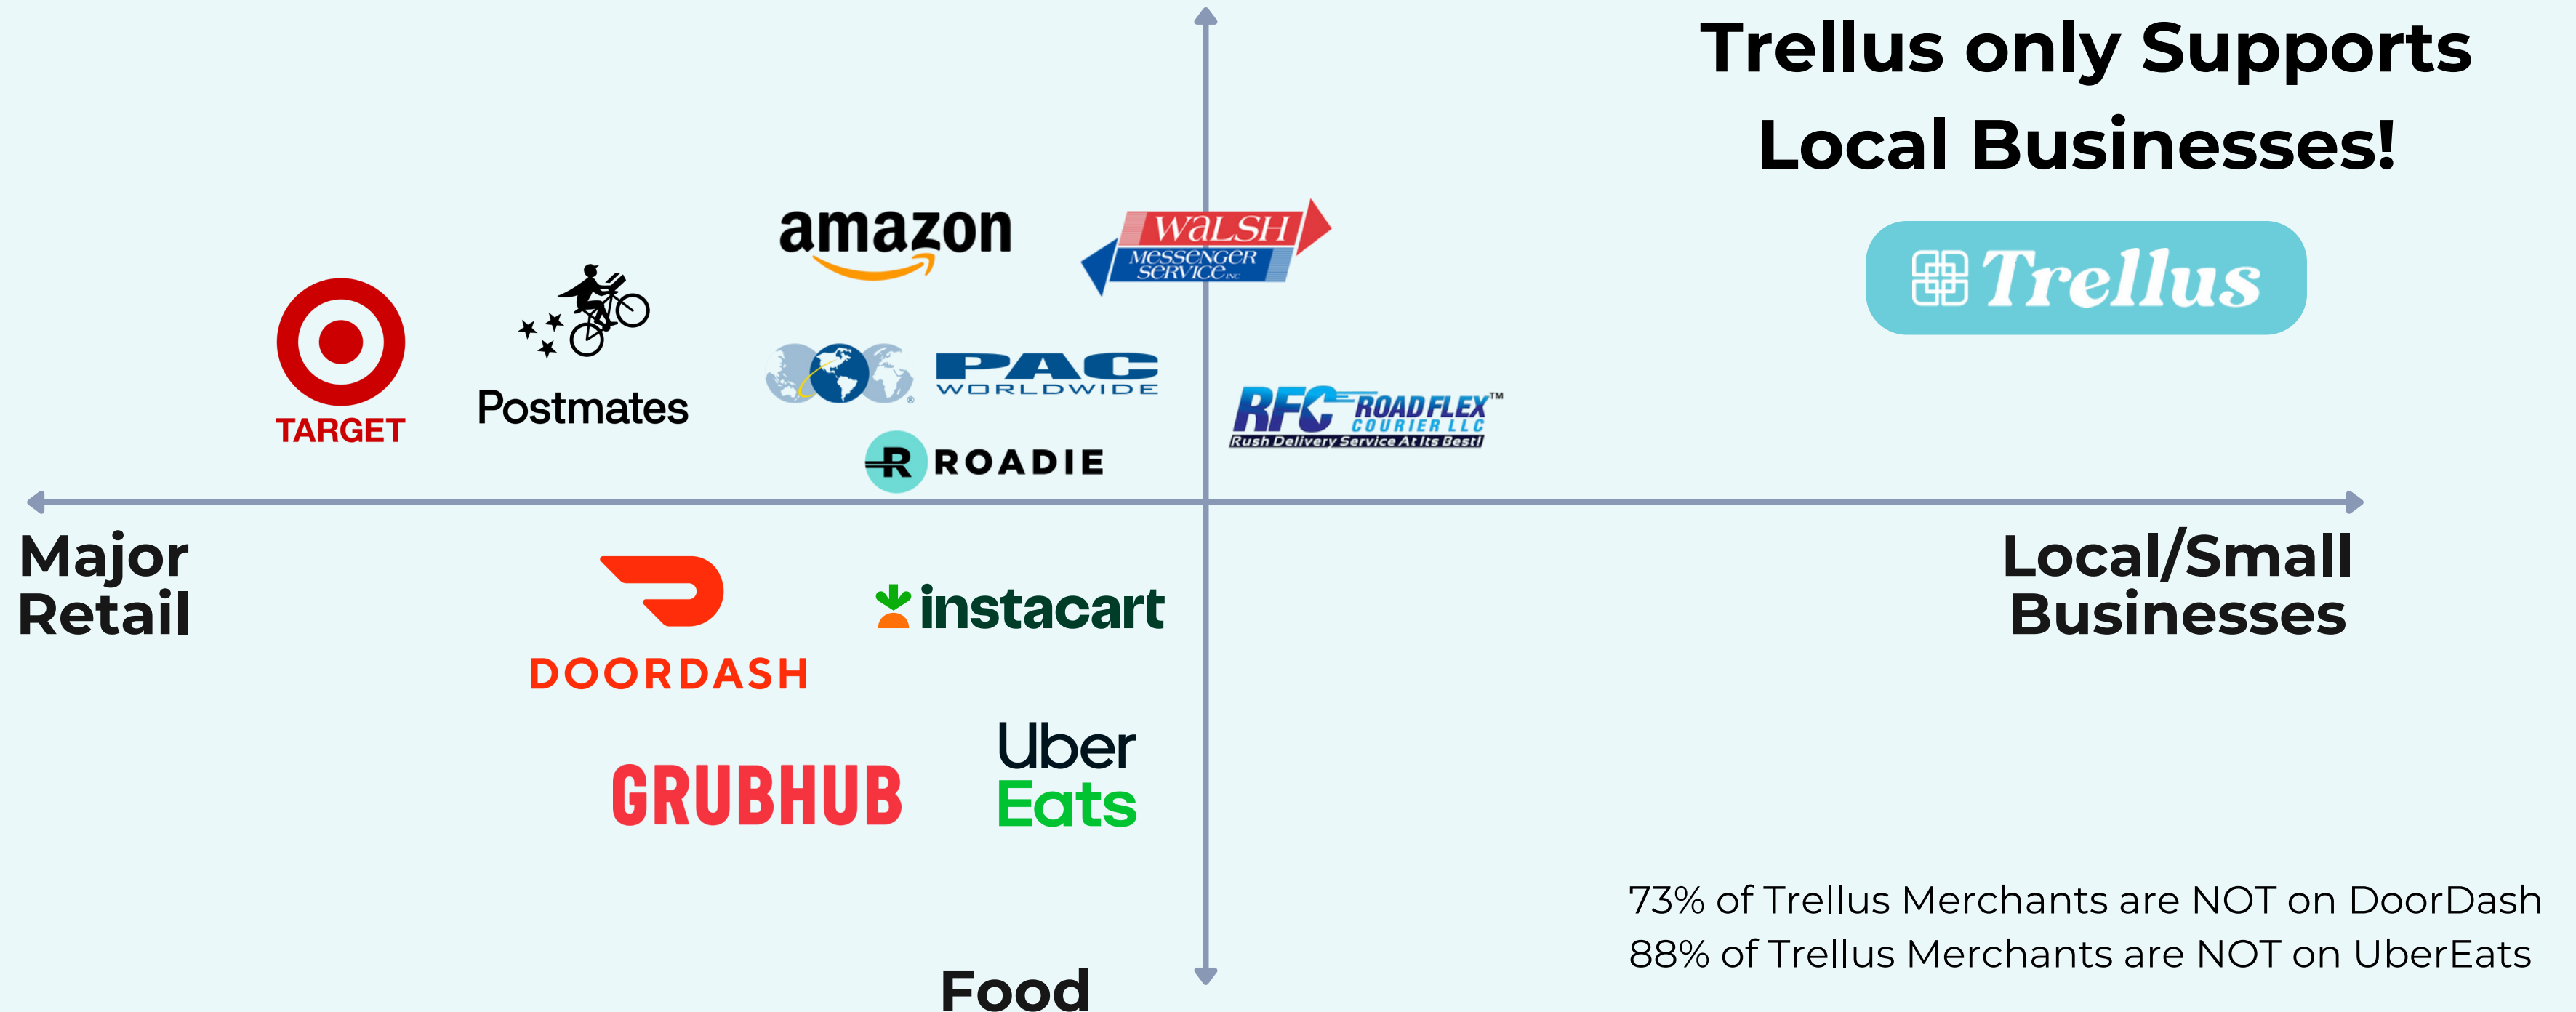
Trellus only Supports Local Businesses!

Trellus

amazon

WALSH MESSENGER SERVICE INC

TARGET

Postmates

PAC WORLDWIDE

RFC ROAD FLEX™ COURIER LLC Rush Delivery Service At Its Best!

ROADIE

Major Retail

Local/Small Businesses

DOORDASH

instacart

GRUBHUB

Uber Eats

73% of Trellus Merchants are NOT on DoorDash
88% of Trellus Merchants are NOT on UberEats

Food